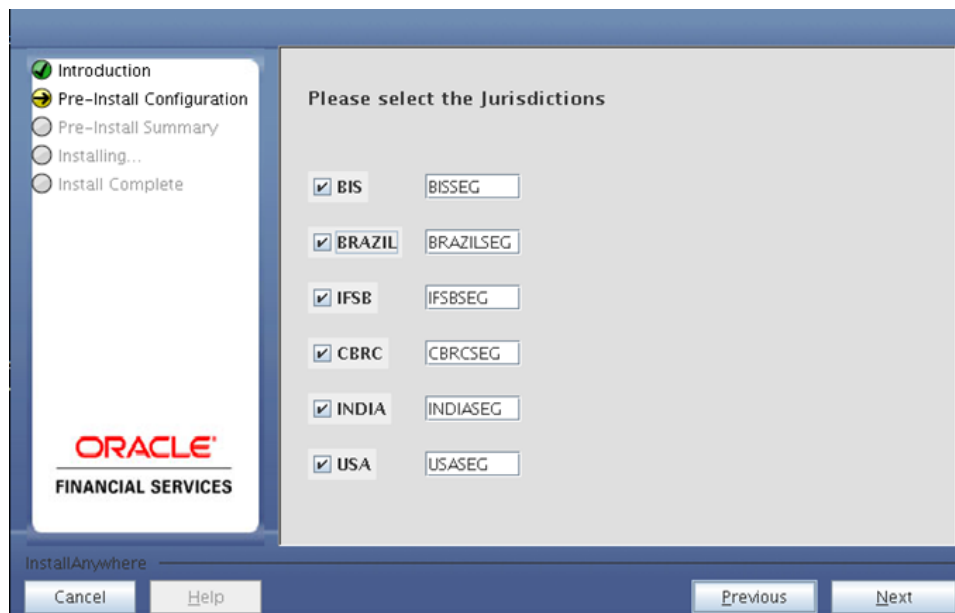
Introduction
Pre-Install Configuration
Pre-Install Summary
Installing...
Install Complete

ORACLE
FINANCIAL SERVICES

Please select the Jurisdictions

BIS BISSEG
BRAZIL BRAZILSEG
IFSB IFSBSEG
CBRC CBRCSEG
INDIA INDIASEG
USA USASEG

InstallAnywhere
Cancel
Help
Previous
Next